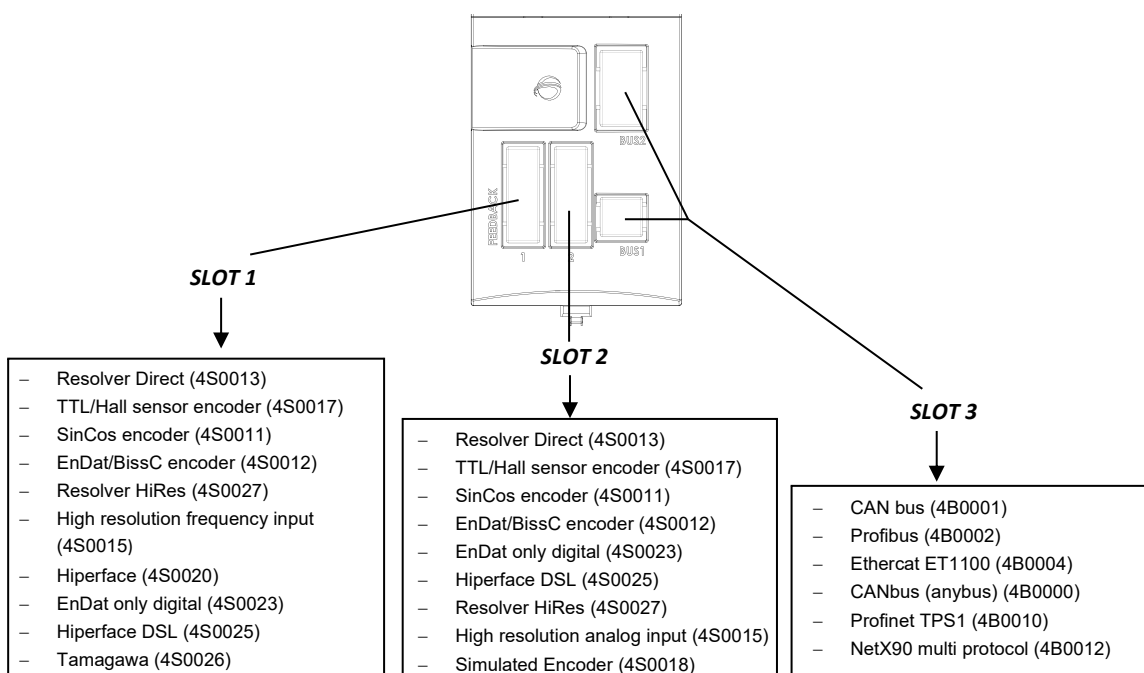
BUS2

FEEDBACK

1

2

BUS1

SLOT 1

SLOT 2

SLOT 3

– Resolver Direct (4S0013)
– TTL/Hall sensor encoder (4S0017)
– SinCos encoder (4S0011)
– EnDat/BissC encoder (4S0012)
– Resolver HiRes (4S0027)
– High resolution frequency input (4S0015)
– Hiperface (4S0020)
– EnDat only digital (4S0023)
– Hiperface DSL (4S0025)
– Tamagawa (4S0026)

– Resolver Direct (4S0013)
– TTL/Hall sensor encoder (4S0017)
– SinCos encoder (4S0011)
– EnDat/BissC encoder (4S0012)
– EnDat only digital (4S0023)
– Hiperface DSL (4S0025)
– Resolver HiRes (4S0027)
– High resolution analog input (4S0015)
– Simulated Encoder (4S0018)

– CAN bus (4B0001)
– Profibus (4B0002)
– Ethercat ET1100 (4B0004)
– CANbus (anybus) (4B0000)
– Profinet TPS1 (4B0010)
– NetX90 multi protocol (4B0012)